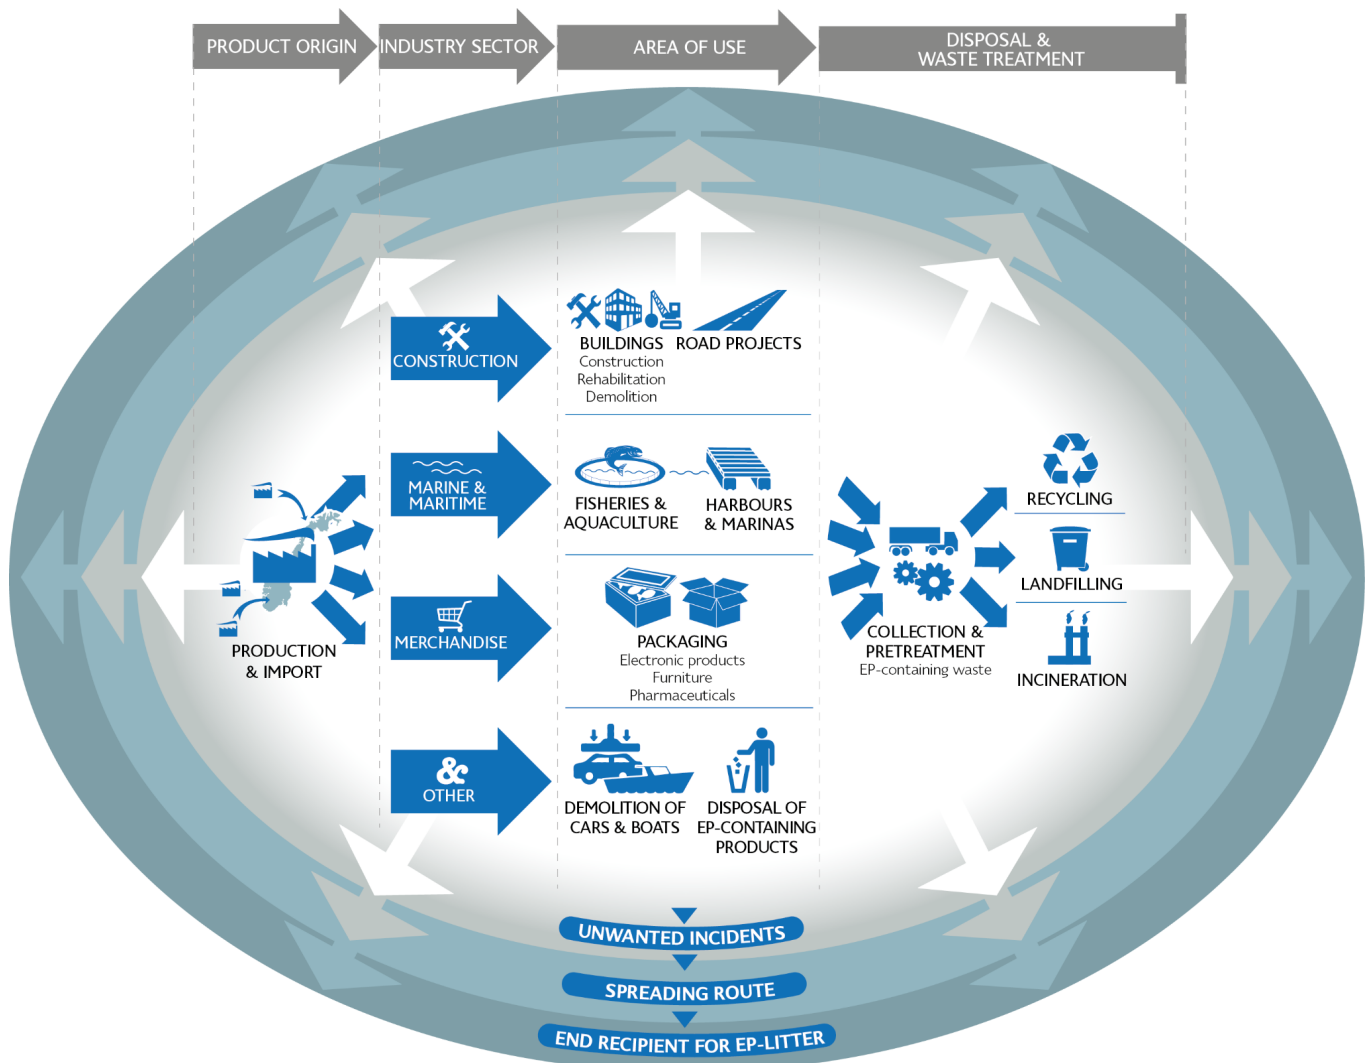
PRODUCT ORIGIN

INDUSTRY SECTOR

AREA OF USE

DISPOSAL & WASTE TREATMENT

CONSTRUCTION

BUILDINGS
Construction
Rehabilitation
Demolition

ROAD PROJECTS

MARINE & MARITIME

FISHERIES & AQUACULTURE

HARBOURS & MARINAS

PRODUCTION & IMPORT

MERCHANDISE

PACKAGING
Electronic products
Furniture
Pharmaceuticals

&
OTHER

DEMOLITION OF CARS & BOATS

DISPOSAL OF EP-CONTAINING PRODUCTS

COLLECTION & PRETREATMENT
EP-containing waste

RECYCLING

LANDFILLING

INCINERATION

UNWANTED INCIDENTS

SPREADING ROUTE

END RECIPIENT FOR EP-LITTER